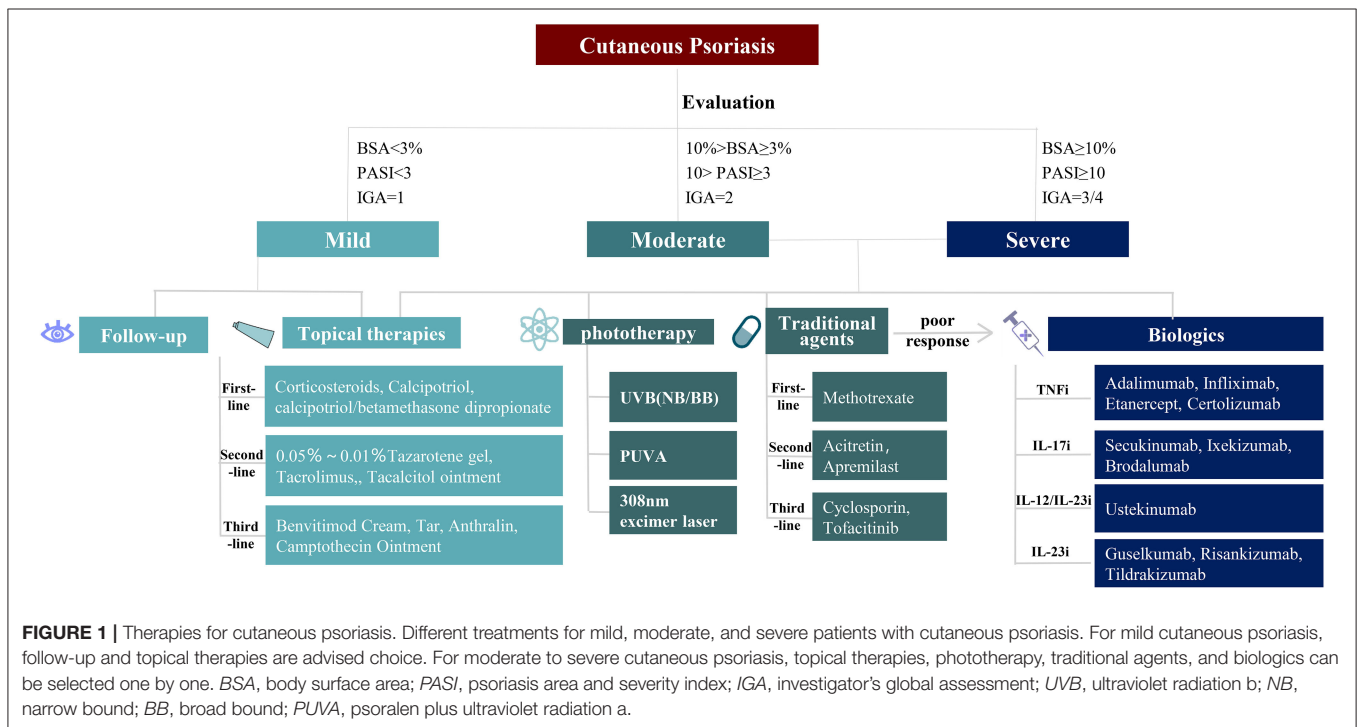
Cutaneous Psoriasis

Evaluation

BSA<3%
PASI<3
IGA=1

10%>BSA≥3%
10> PASI≥3
IGA=2

BSA≥10%
PASI≥10
IGA=3/4

Mild

Moderate

Severe

Follow-up

Topical therapies

phototherapy

Traditional agents

poor response

Biologics

First-line: Corticosteroids, Calcipotriol, calcipotriol/betamethasone dipropionate

Second-line: 0.05% ~ 0.01%Tazarotene gel, Tacrolimus,, Tacalcitol ointment

Third-line: Benvitimod Cream, Tar, Anthralin, Camptothecin Ointment

UVB(NB/BB)

PUVA

308nm excimer laser

First-line: Methotrexate

Second-line: Acitretin, Apremilast

Third-line: Cyclosporin, Tofacitinib

TNFi: Adalimumab, Infliximab, Etanercept, Certolizumab

IL-17i: Secukinumab, Ixekizumab, Brodalumab

IL-12/IL-23i: Ustekinumab

IL-23i: Guselkumab, Risankizumab, Tildrakizumab

FIGURE 1 | Therapies for cutaneous psoriasis. Different treatments for mild, moderate, and severe patients with cutaneous psoriasis. For mild cutaneous psoriasis, follow-up and topical therapies are advised choice. For moderate to severe cutaneous psoriasis, topical therapies, phototherapy, traditional agents, and biologics can be selected one by one. BSA, body surface area; PASI, psoriasis area and severity index; IGA, investigator's global assessment; UVB, ultraviolet radiation b; NB, narrow bound; BB, broad bound; PUVA, psoralen plus ultraviolet radiation a.